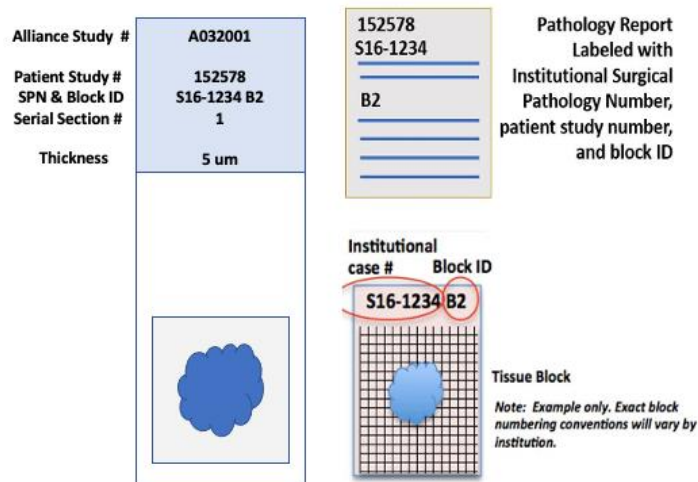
Alliance Study # A032001

Patient Study # 152578
SPN & Block ID S16-1234 B2
Serial Section # 1

Thickness 5 um

152578
S16-1234

B2

Pathology Report Labeled with Institutional Surgical Pathology Number, patient study number, and block ID

Institutional case #

Block ID

S16-1234 B2

Tissue Block

Note: Example only. Exact block numbering conventions will vary by institution.